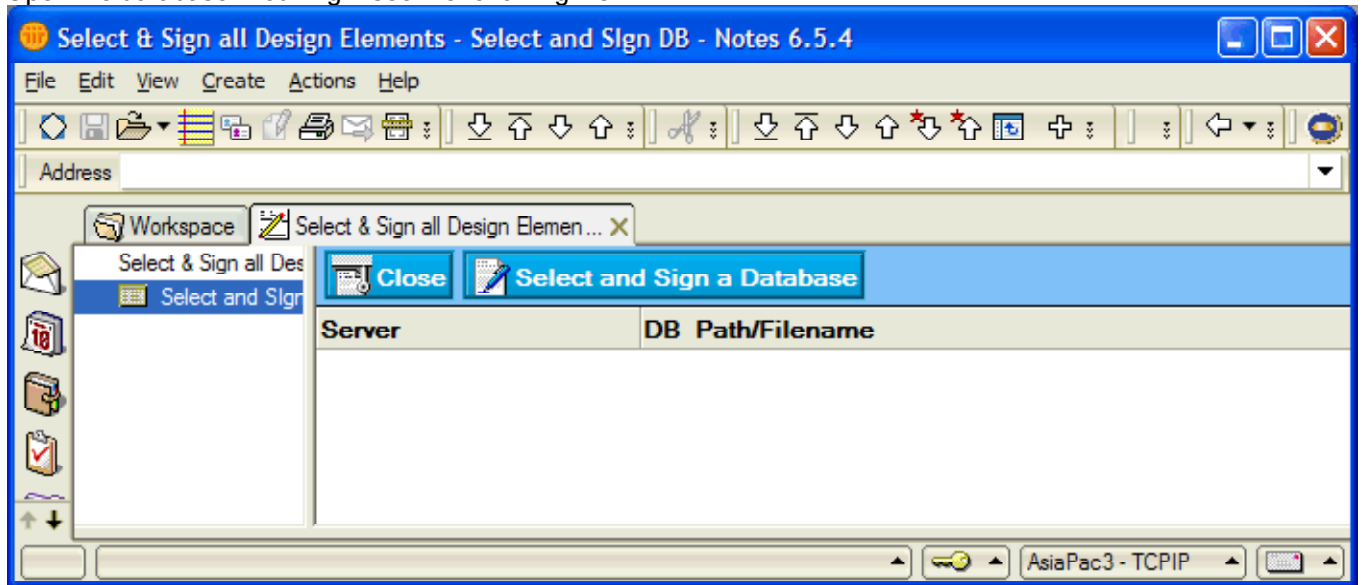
Select & Sign all Design Elements - Select and SIgn DB - Notes 6.5.4

File Edit View Create Actions Help

Address

Workspace

Select & Sign all Design Elemen...

Select & Sign all Des

Select and SIgn

Close

Select and Sign a Database

| Server | DB Path/Filename |
|---|---|

AsiaPac3 - TCPIP